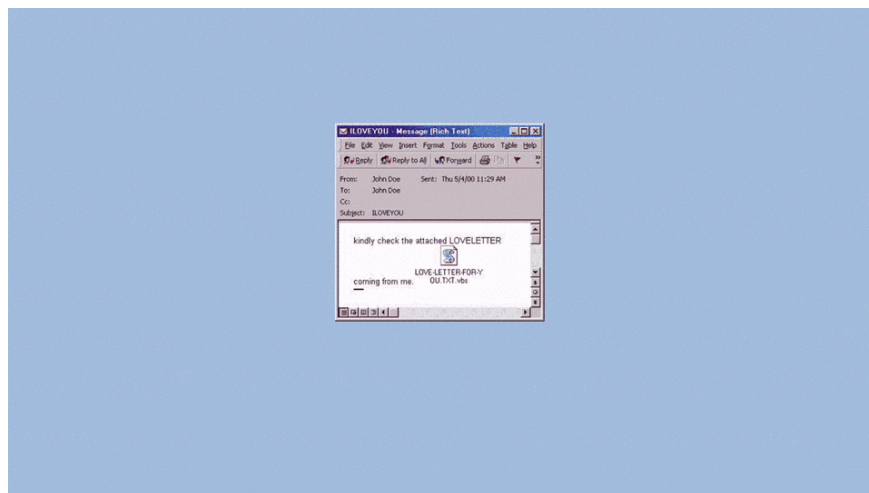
ILOVEYOU - Message (Rich Text)

File Edit View Insert Format Tools Actions Table Help

Reply Reply to All Forward

From: John Doe Sent: Thu 5/4/00 11:29 AM
To: John Doe
Cc:
Subject: ILOVEYOU

kindly check the attached LOVELETTER

LOVE-LETTER-FOR-YOU.TXT.vbs

coming from me.